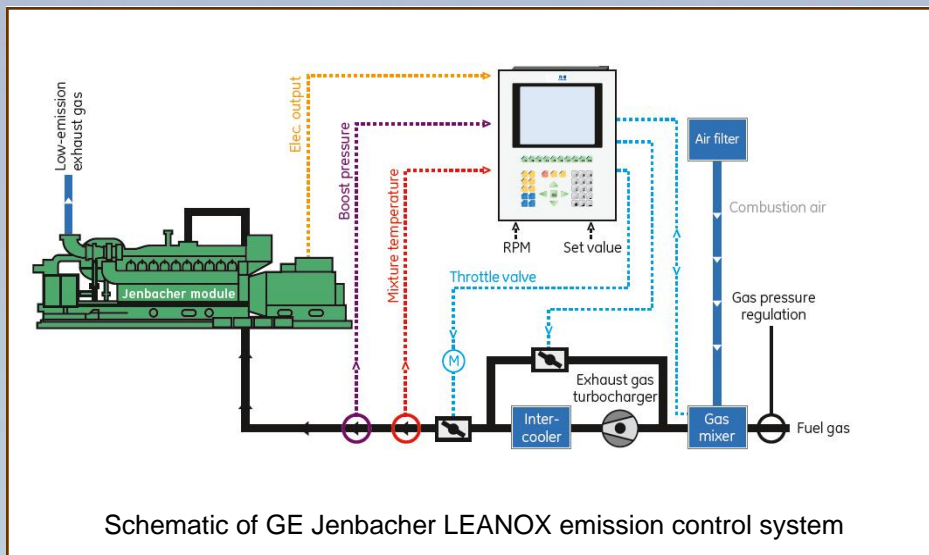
Low-emission exhaust gas

Elec. output

Boost pressure

Mixture temperature

Jenbacher module

RPM

Set value

Throttle valve

M

Air filter

Combustion air

Gas pressure regulation

Exhaust gas turbocharger

Intercooler

Gas mixer

Fuel gas

Schematic of GE Jenbacher LEANOX emission control system